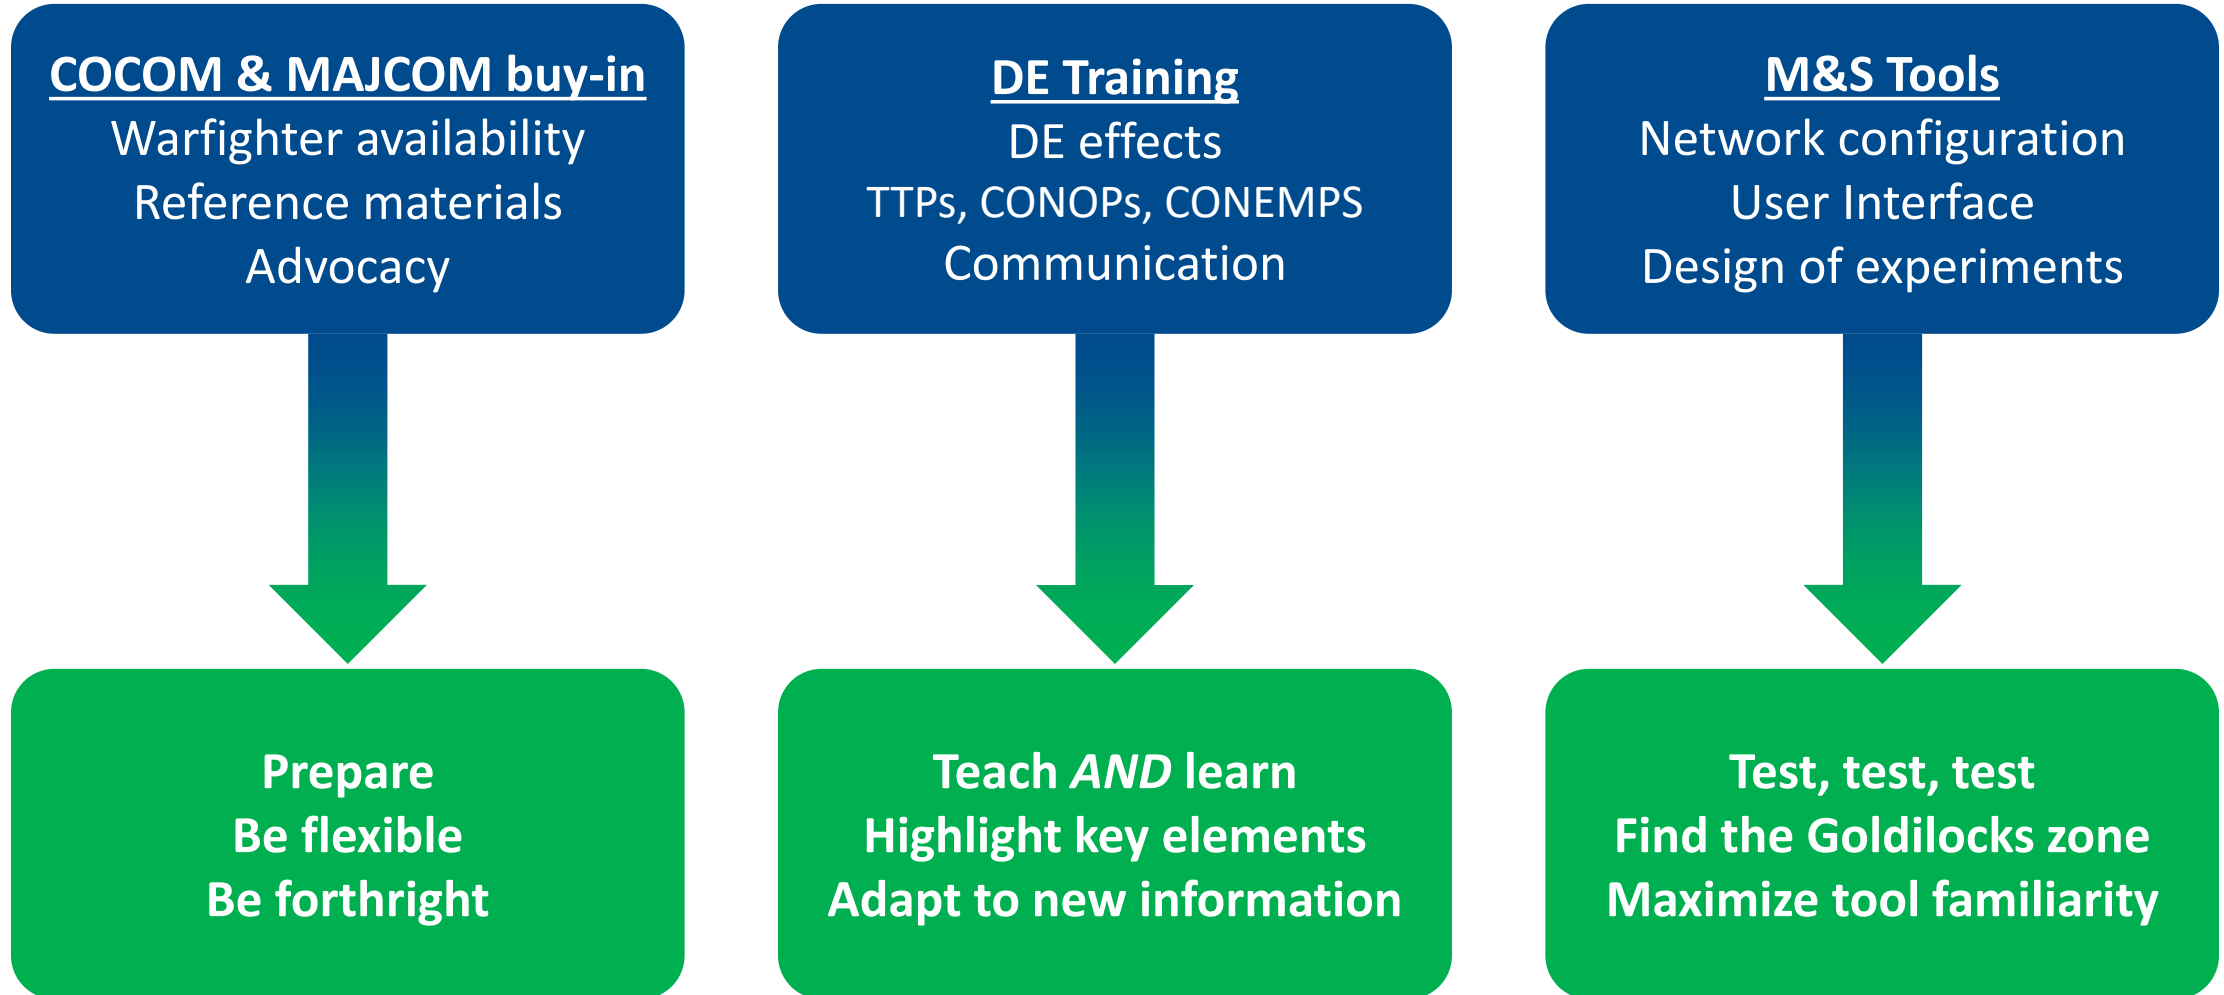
COCOM & MAJCOM buy-in
Warfighter availability
Reference materials
Advocacy

Prepare
Be flexible
Be forthright

DE Training
DE effects
TTPs, CONOPs, CONEMPS
Communication

Teach *AND* learn
Highlight key elements
Adapt to new information

M&S Tools
Network configuration
User Interface
Design of experiments

Test, test, test
Find the Goldilocks zone
Maximize tool familiarity